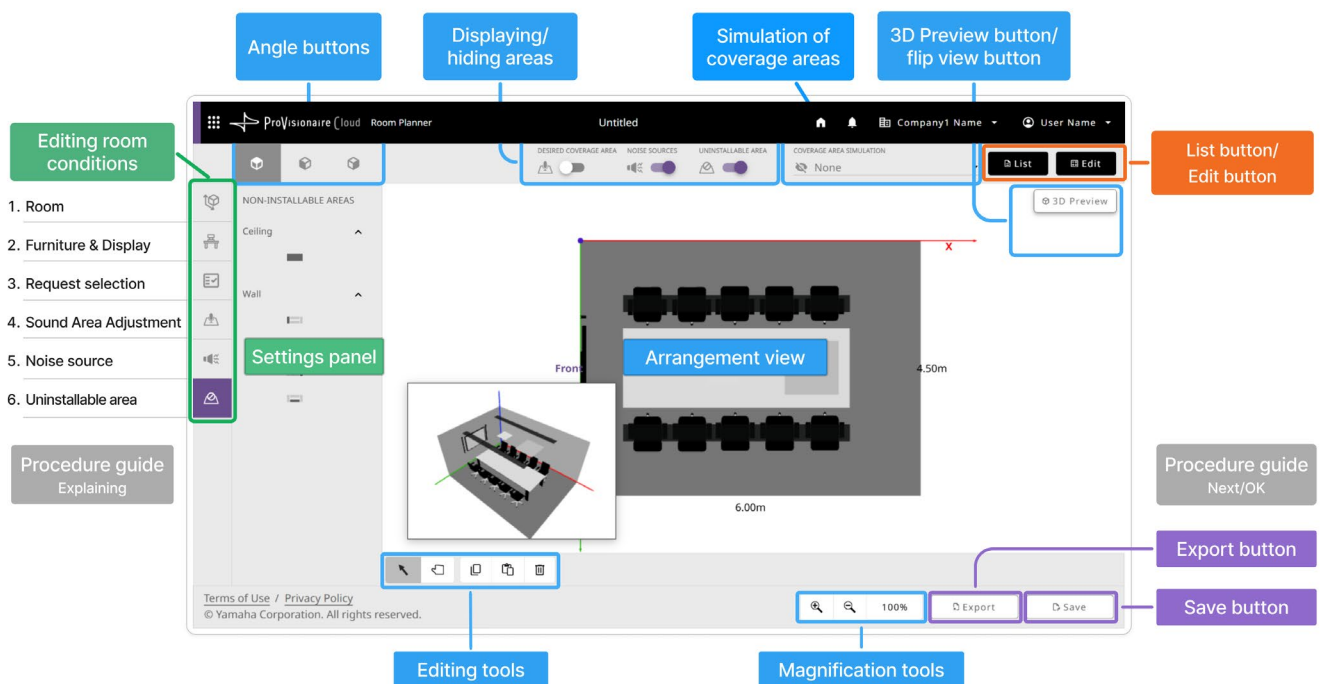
Angle buttons

Displaying/ hiding areas

Simulation of coverage areas

3D Preview button/ flip view button

Editing room conditions

1. Room
2. Furniture & Display
3. Request selection
4. Sound Area Adjustment
5. Noise source
6. Uninstallable area

Procedure guide
Explaining

ProVisionaire Cloud Room Planner

Untitled

Company1 Name

User Name

DESIRED COVERAGE AREA

NOISE SOURCES

UNINSTALLABLE AREA

COVERAGE AREA SIMULATION

None

List

Edit

List button/ Edit button

3D Preview

NON-INSTALLABLE AREAS

Ceiling

Wall

Settings panel

X

Fron

Arrangement view

4.50m

6.00m

Procedure guide
Next/OK

Export button

Terms of Use / Privacy Policy
© Yamaha Corporation. All rights reserved.

100%

Export

Save

Save button

Editing tools

Magnification tools